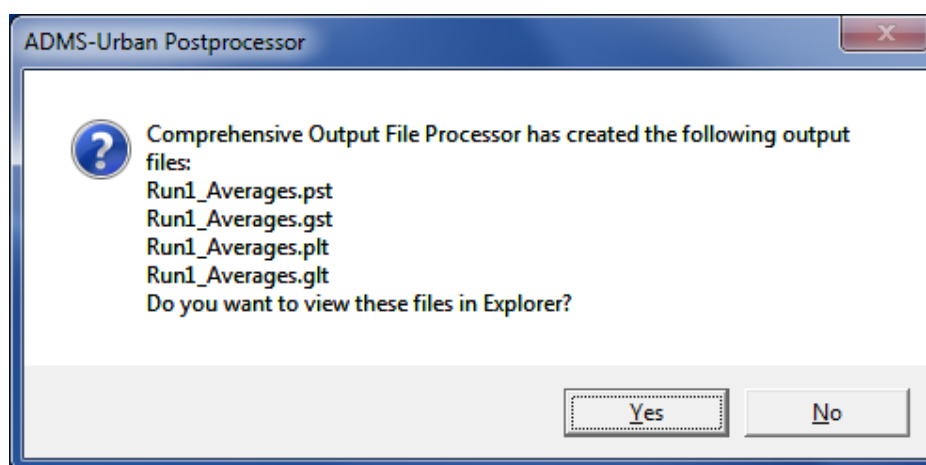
ADMS-Urban Postprocessor

Comprehensive Output File Processor has created the following output files:
Run1_Averages.pst
Run1_Averages.gst
Run1_Averages.plt
Run1_Averages.glt
Do you want to view these files in Explorer?

Yes
No